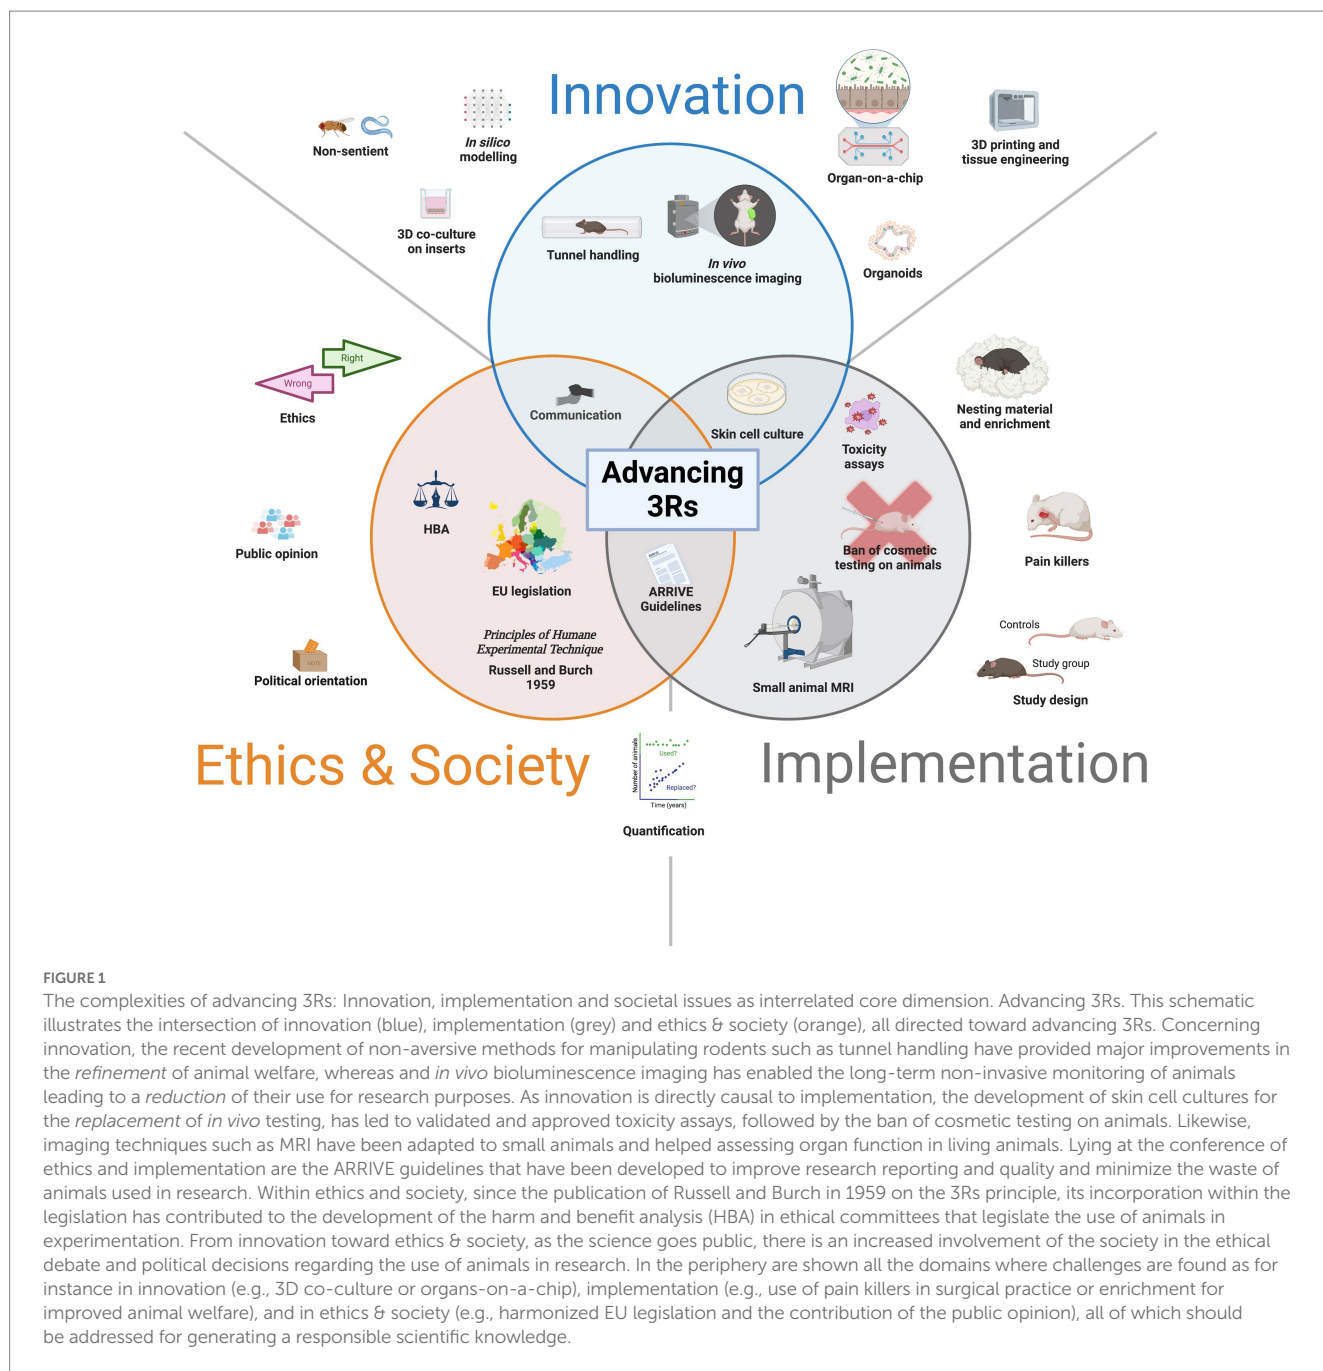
Innovation

Non-sentient

In silico modelling

3D printing and tissue engineering

Organ-on-a-chip

3D co-culture on inserts

Tunnel handling

In vivo bioluminescence imaging

Organoids

Right

Wrong

Ethics

Communication

Skin cell culture

Nesting material and enrichment

Toxicity assays

Advancing 3Rs

HBA

Public opinion

EU legislation

Ban of cosmetic testing on animals

Pain killers

ARRIVE Guidelines

Principles of Humane Experimental Technique

Russell and Burch 1959

Controls

Study group

Study design

Political orientation

VOTE

Small animal MRI

Ethics & Society

Number of animals

Used?

Replaced?

Time (years)

Implementation

Quantification

FIGURE 1

The complexities of advancing 3Rs: Innovation, implementation and societal issues as interrelated core dimension. Advancing 3Rs. This schematic illustrates the intersection of innovation (blue), implementation (grey) and ethics & society (orange), all directed toward advancing 3Rs. Concerning innovation, the recent development of non-aversive methods for manipulating rodents such as tunnel handling have provided major improvements in the *refinement* of animal welfare, whereas and *in vivo* bioluminescence imaging has enabled the long-term non-invasive monitoring of animals leading to a *reduction* of their use for research purposes. As innovation is directly causal to implementation, the development of skin cell cultures for the *replacement* of *in vivo* testing, has led to validated and approved toxicity assays, followed by the ban of cosmetic testing on animals. Likewise, imaging techniques such as MRI have been adapted to small animals and helped assessing organ function in living animals. Lying at the conference of ethics and implementation are the ARRIVE guidelines that have been developed to improve research reporting and quality and minimize the waste of animals used in research. Within ethics and society, since the publication of Russell and Burch in 1959 on the 3Rs principle, its incorporation within the legislation has contributed to the development of the harm and benefit analysis (HBA) in ethical committees that legislate the use of animals in experimentation. From innovation toward ethics & society, as the science goes public, there is an increased involvement of the society in the ethical debate and political decisions regarding the use of animals in research. In the periphery are shown all the domains where challenges are found as for instance in innovation (e.g., 3D co-culture or organs-on-a-chip), implementation (e.g., use of pain killers in surgical practice or enrichment for improved animal welfare), and in ethics & society (e.g., harmonized EU legislation and the contribution of the public opinion), all of which should be addressed for generating a responsible scientific knowledge.